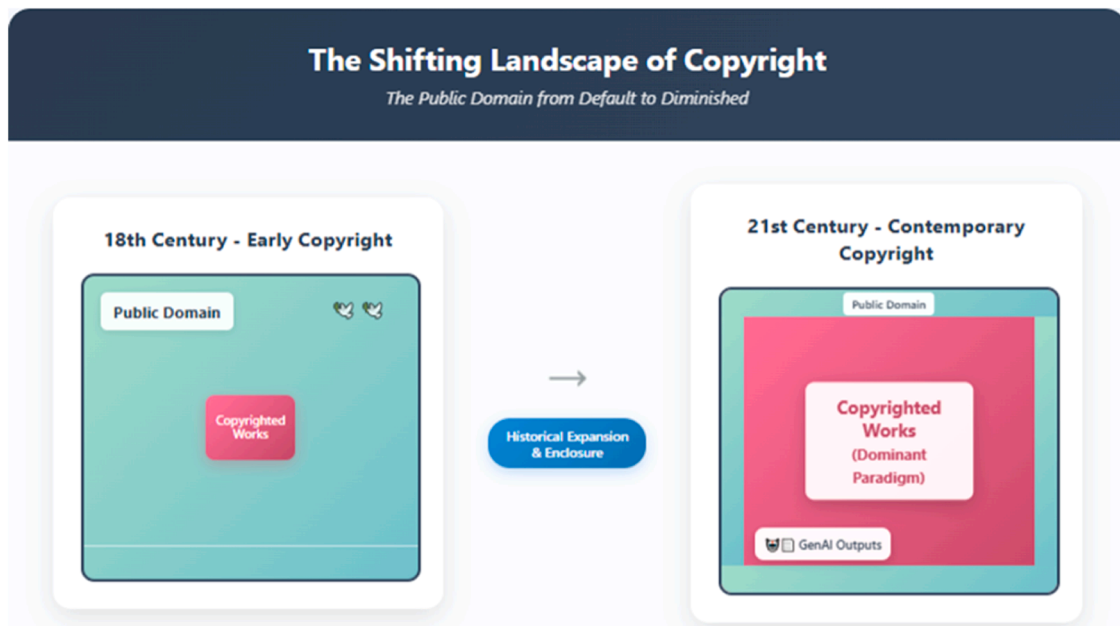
The Shifting Landscape of Copyright

The Public Domain from Default to Diminished

18th Century - Early Copyright

Public Domain

Copyrighted Works

→

Historical Expansion & Enclosure

21st Century - Contemporary Copyright

Public Domain

Copyrighted Works (Dominant Paradigm)

GenAI Outputs